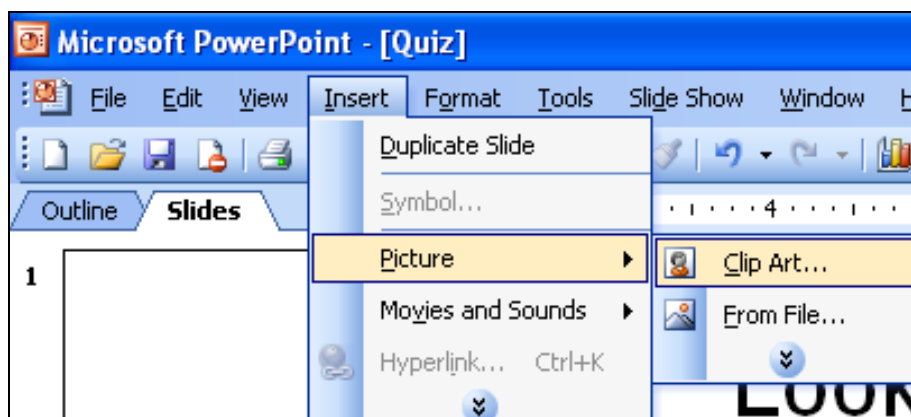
Microsoft PowerPoint - [Quiz]

File Edit View Insert Format Tools Slide Show Window H

Outline Slides

1

Duplicate Slide
Symbol...
Picture
Movies and Sounds
Hyperlink... Ctrl+K

Clip Art...
From File...

4

LOOK